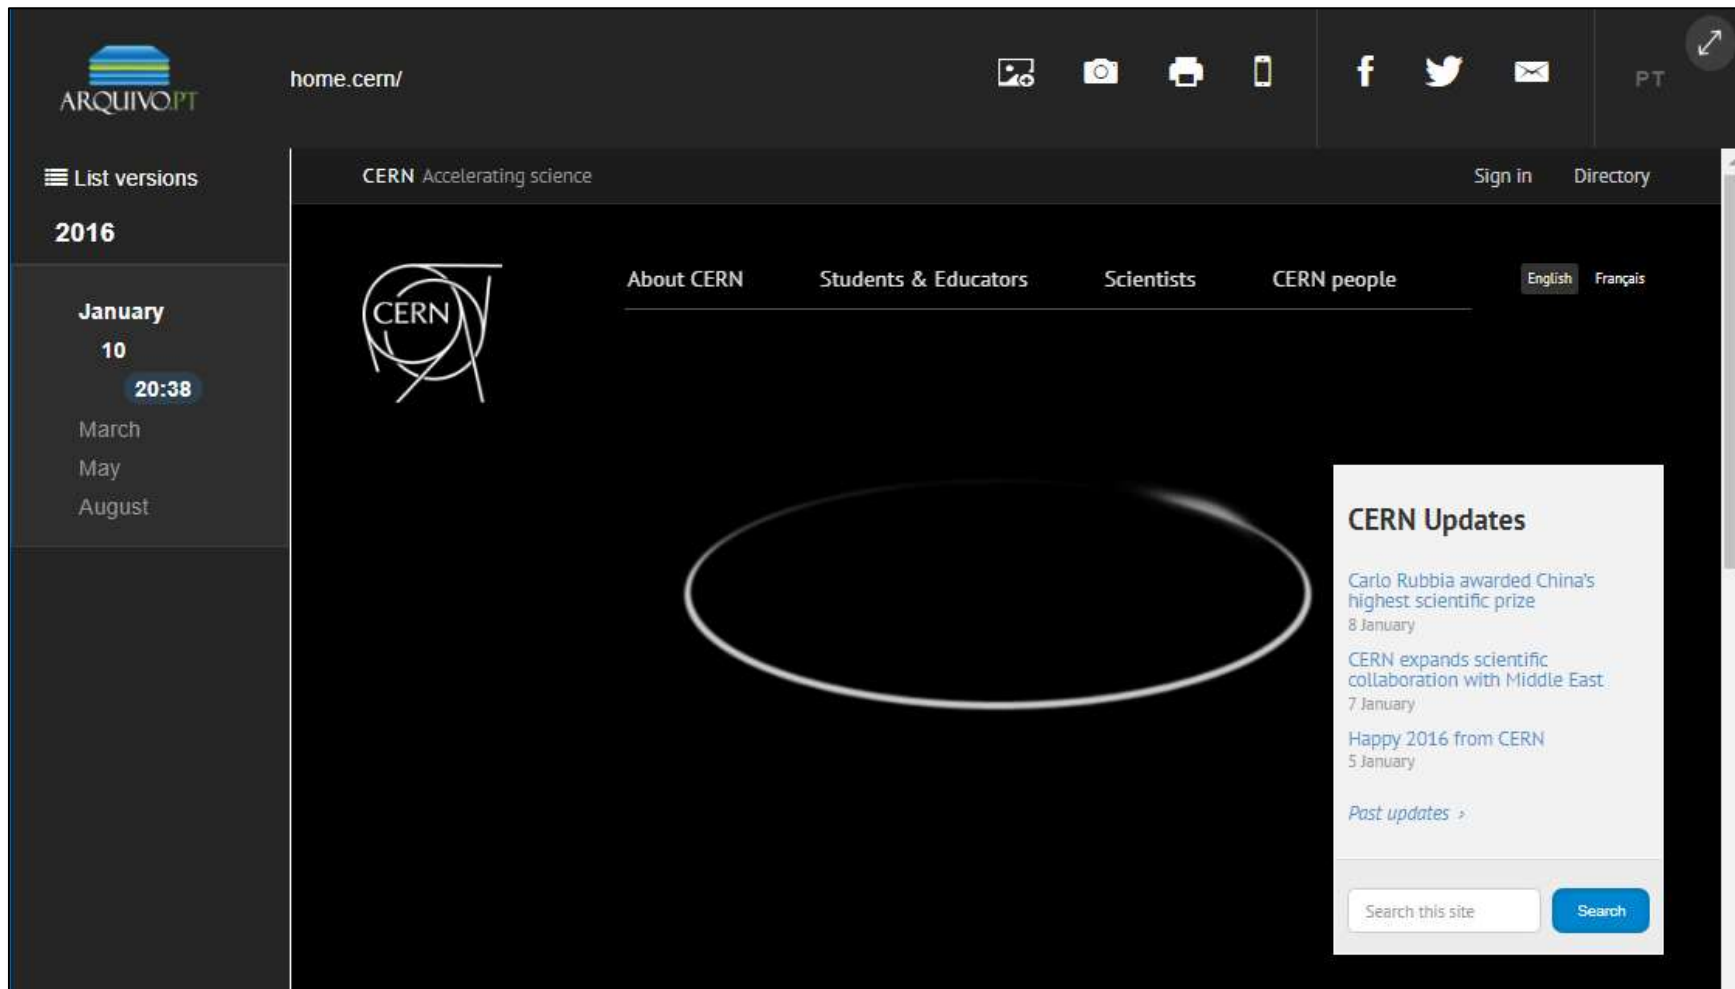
ARQUIVO.PT

home.cern/

PT

List versions

2016

January

10

20:38

March

May

August

CERN Accelerating science

Sign in Directory

CERN

About CERN Students & Educators Scientists CERN people

English Français

CERN Updates

Carlo Rubbia awarded China's highest scientific prize
8 January

CERN expands scientific collaboration with Middle East
7 January

Happy 2016 from CERN
5 January

Past updates ›

Search this site

Search